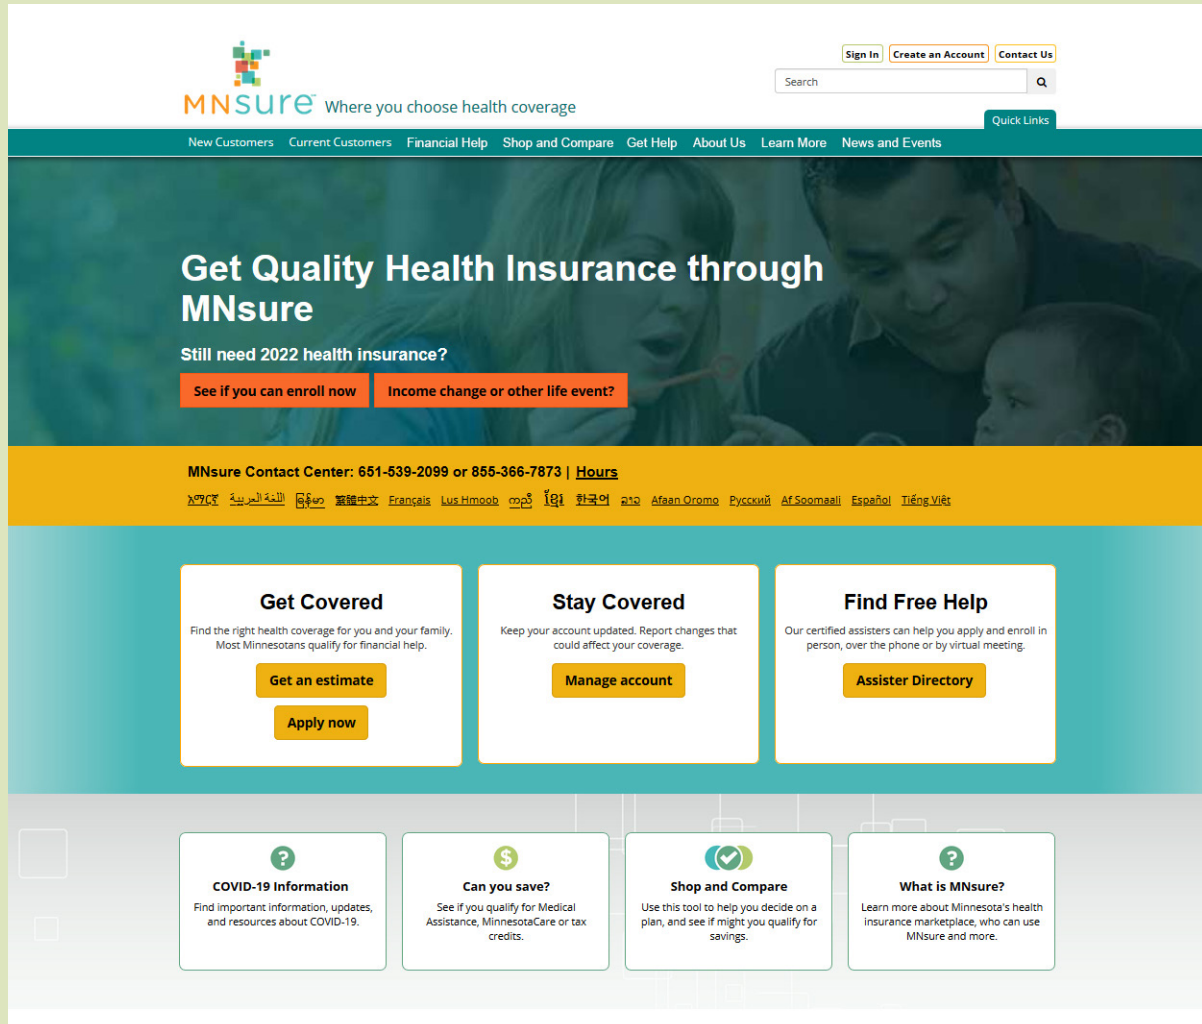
MNsure Where you choose health coverage

Sign In Create an Account Contact Us

Search

Quick Links

New Customers Current Customers Financial Help Shop and Compare Get Help About Us Learn More News and Events

Get Quality Health Insurance through MNsure

Still need 2022 health insurance?

See if you can enroll now Income change or other life event?

MNsure Contact Center: 651-539-2099 or 855-366-7873 | Hours

አማርኛ اللغة العربية ဖြံနီဖာ 繁體中文 Français Lus Hmoob ကညီ ខ្មែរ 한국어 ພາສາລາວ Afaan Oromo Русский Af Soomaali Español Tiếng Việt

Get Covered
Find the right health coverage for you and your family. Most Minnesotans qualify for financial help.
Get an estimate
Apply now

Stay Covered
Keep your account updated. Report changes that could affect your coverage.
Manage account

Find Free Help
Our certified assisters can help you apply and enroll in person, over the phone or by virtual meeting.
Assister Directory

COVID-19 Information
Find important information, updates, and resources about COVID-19.

Can you save?
See if you qualify for Medical Assistance, MinnesotaCare or tax credits.

Shop and Compare
Use this tool to help you decide on a plan, and see if might you qualify for savings.

What is MNsure?
Learn more about Minnesota's health insurance marketplace, who can use MNsure and more.